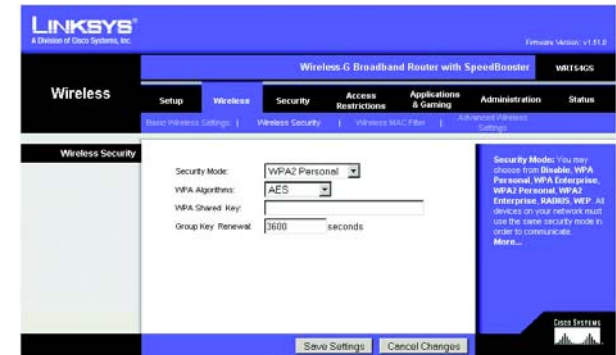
LINKSYS®
A Division of Cisco Systems, Inc.

Firmware Version: v1.51.0

Wireless-G Broadband Router with SpeedBooster WRT54GS

Wireless

Setup | Wireless | Security | Access Restrictions | Applications & Gaming | Administration | Status

Basic Wireless Settings | Wireless Security | Wireless MAC Filter | Advanced Wireless Settings

Wireless Security

Security Mode: WPA2 Personal
WPA Algorithms: AES
WPA Shared Key:
Group Key Renewal: 3600 seconds

Security Mode: You may choose from Disable, WPA Personal, WPA Enterprise, WPA2 Personal, WPA2 Enterprise, RADIUS, WEP. All devices on your network must use the same security mode in order to communicate.
More...

Cisco Systems

Save Settings | Cancel Changes